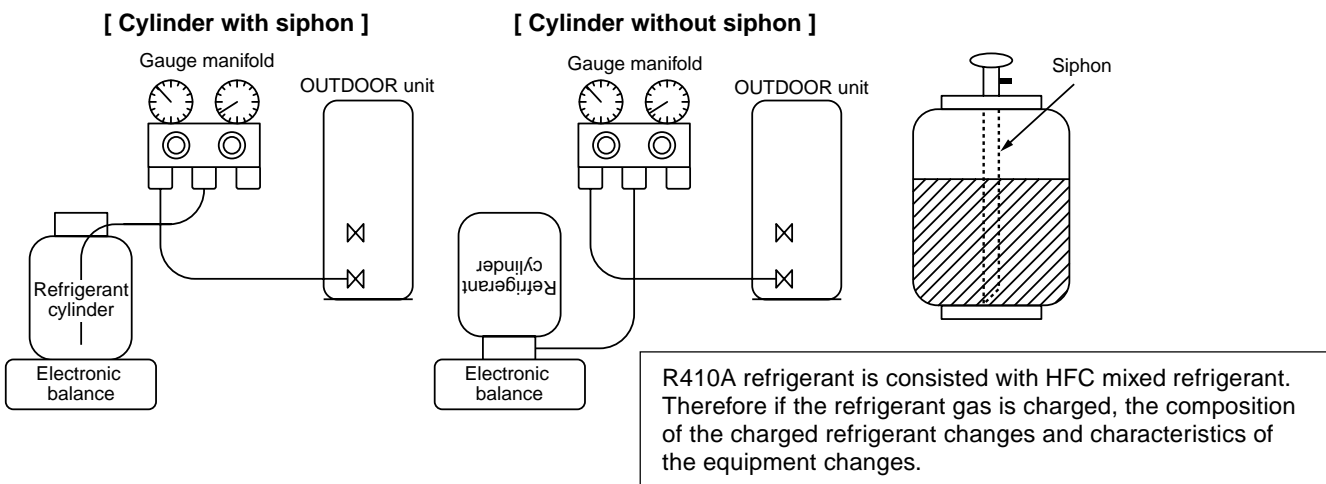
[ Cylinder with siphon ]

Gauge manifold

OUTDOOR unit

Refrigerant cylinder

Electronic balance

[ Cylinder without siphon ]

Gauge manifold

OUTDOOR unit

Refrigerant cylinder

Electronic balance

Siphon

R410A refrigerant is consisted with HFC mixed refrigerant. Therefore if the refrigerant gas is charged, the composition of the charged refrigerant changes and characteristics of the equipment changes.